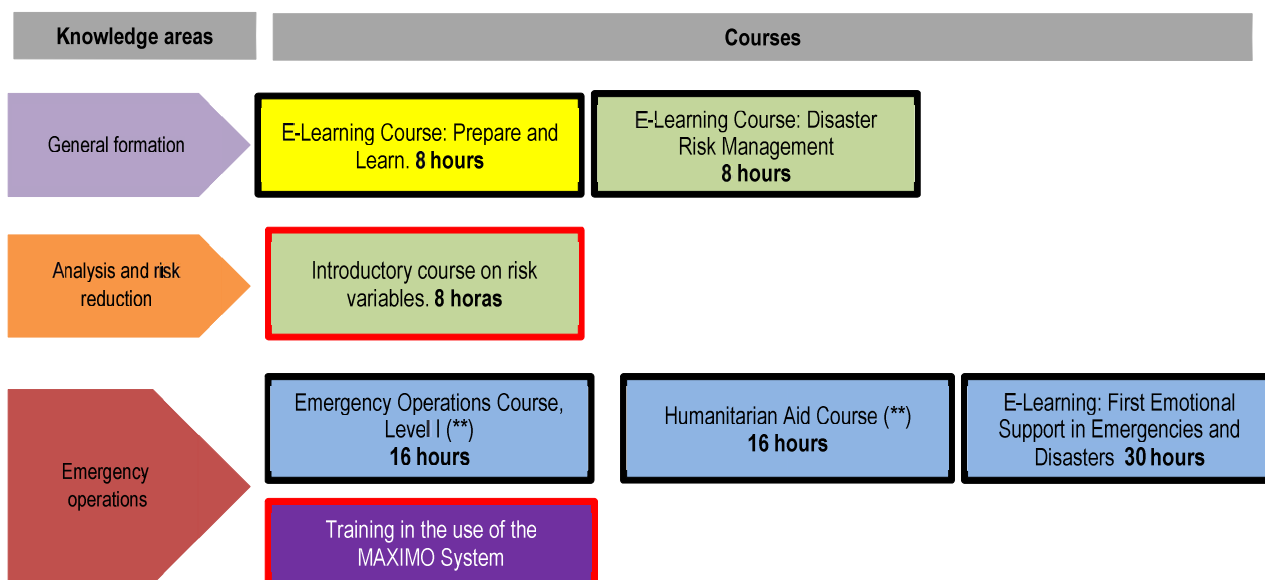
Knowledge areas

Courses

General formation

E-Learning Course: Prepare and Learn. **8 hours**

E-Learning Course: Disaster Risk Management **8 hours**

Analysis and risk reduction

Introductory course on risk variables. **8 horas**

Emergency operations

Emergency Operations Course, Level I (**) **16 hours**

Humanitarian Aid Course (**) **16 hours**

E-Learning: First Emotional Support in Emergencies and Disasters **30 hours**

Training in the use of the MAXIMO System